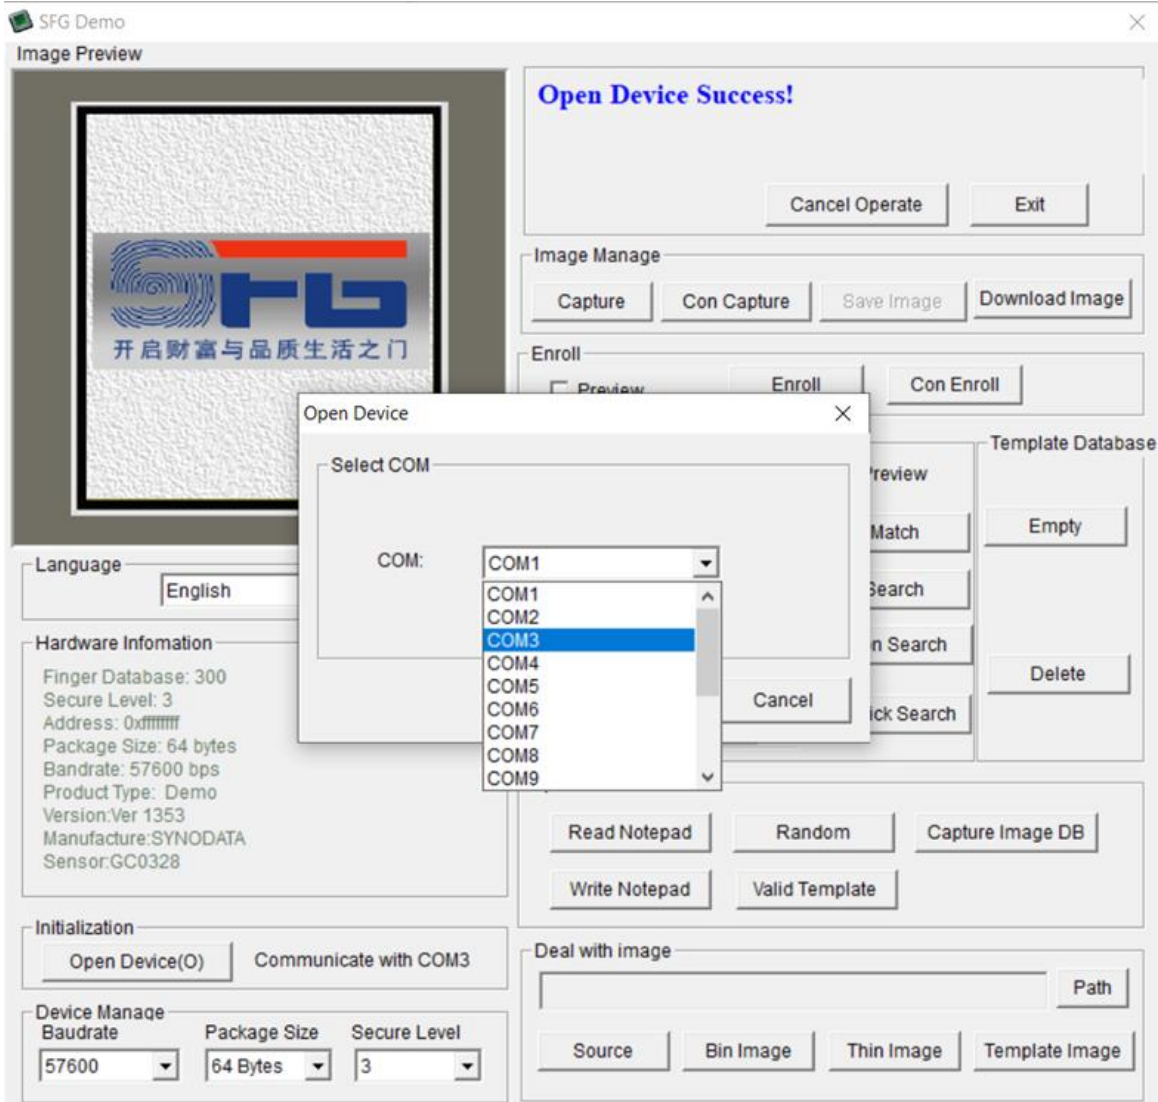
SFG Demo
Image Preview

开启财富与品质生活之门

Open Device Success!

Cancel Operate
Exit

Image Manage
Capture
Con Capture
Save Image
Download Image

Enroll
Preview
Enroll
Con Enroll

Open Device
Select COM
COM:
COM1
COM1
COM2
COM3
COM4
COM5
COM6
COM7
COM8
COM9
Cancel

review
Match
Search
n Search
ick Search

Template Database
Empty
Delete

Language
English

Hardware Infomation
Finger Database: 300
Secure Level: 3
Address: 0xffffffff
Package Size: 64 bytes
Bandrate: 57600 bps
Product Type: Demo
Version:Ver 1353
Manufacture:SYNODATA
Sensor:GC0328

Read Notepad
Random
Capture Image DB
Write Notepad
Valid Template

Initialization
Open Device(O)
Communicate with COM3

Device Manage
Baudrate
57600
Package Size
64 Bytes
Secure Level
3

Deal with image
Path
Source
Bin Image
Thin Image
Template Image